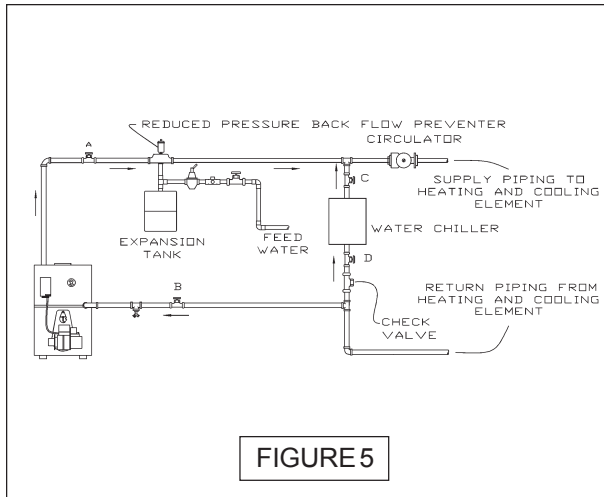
REDUCED PRESSURE BACK FLOW PREVENTER

CIRCULATOR

A

SUPPLY PIPING TO HEATING AND COOLING ELEMENT

C

EXPANSION TANK

FEED WATER

WATER CHILLER

D

B

RETURN PIPING FROM HEATING AND COOLING ELEMENT

CHECK VALVE

FIGURE 5